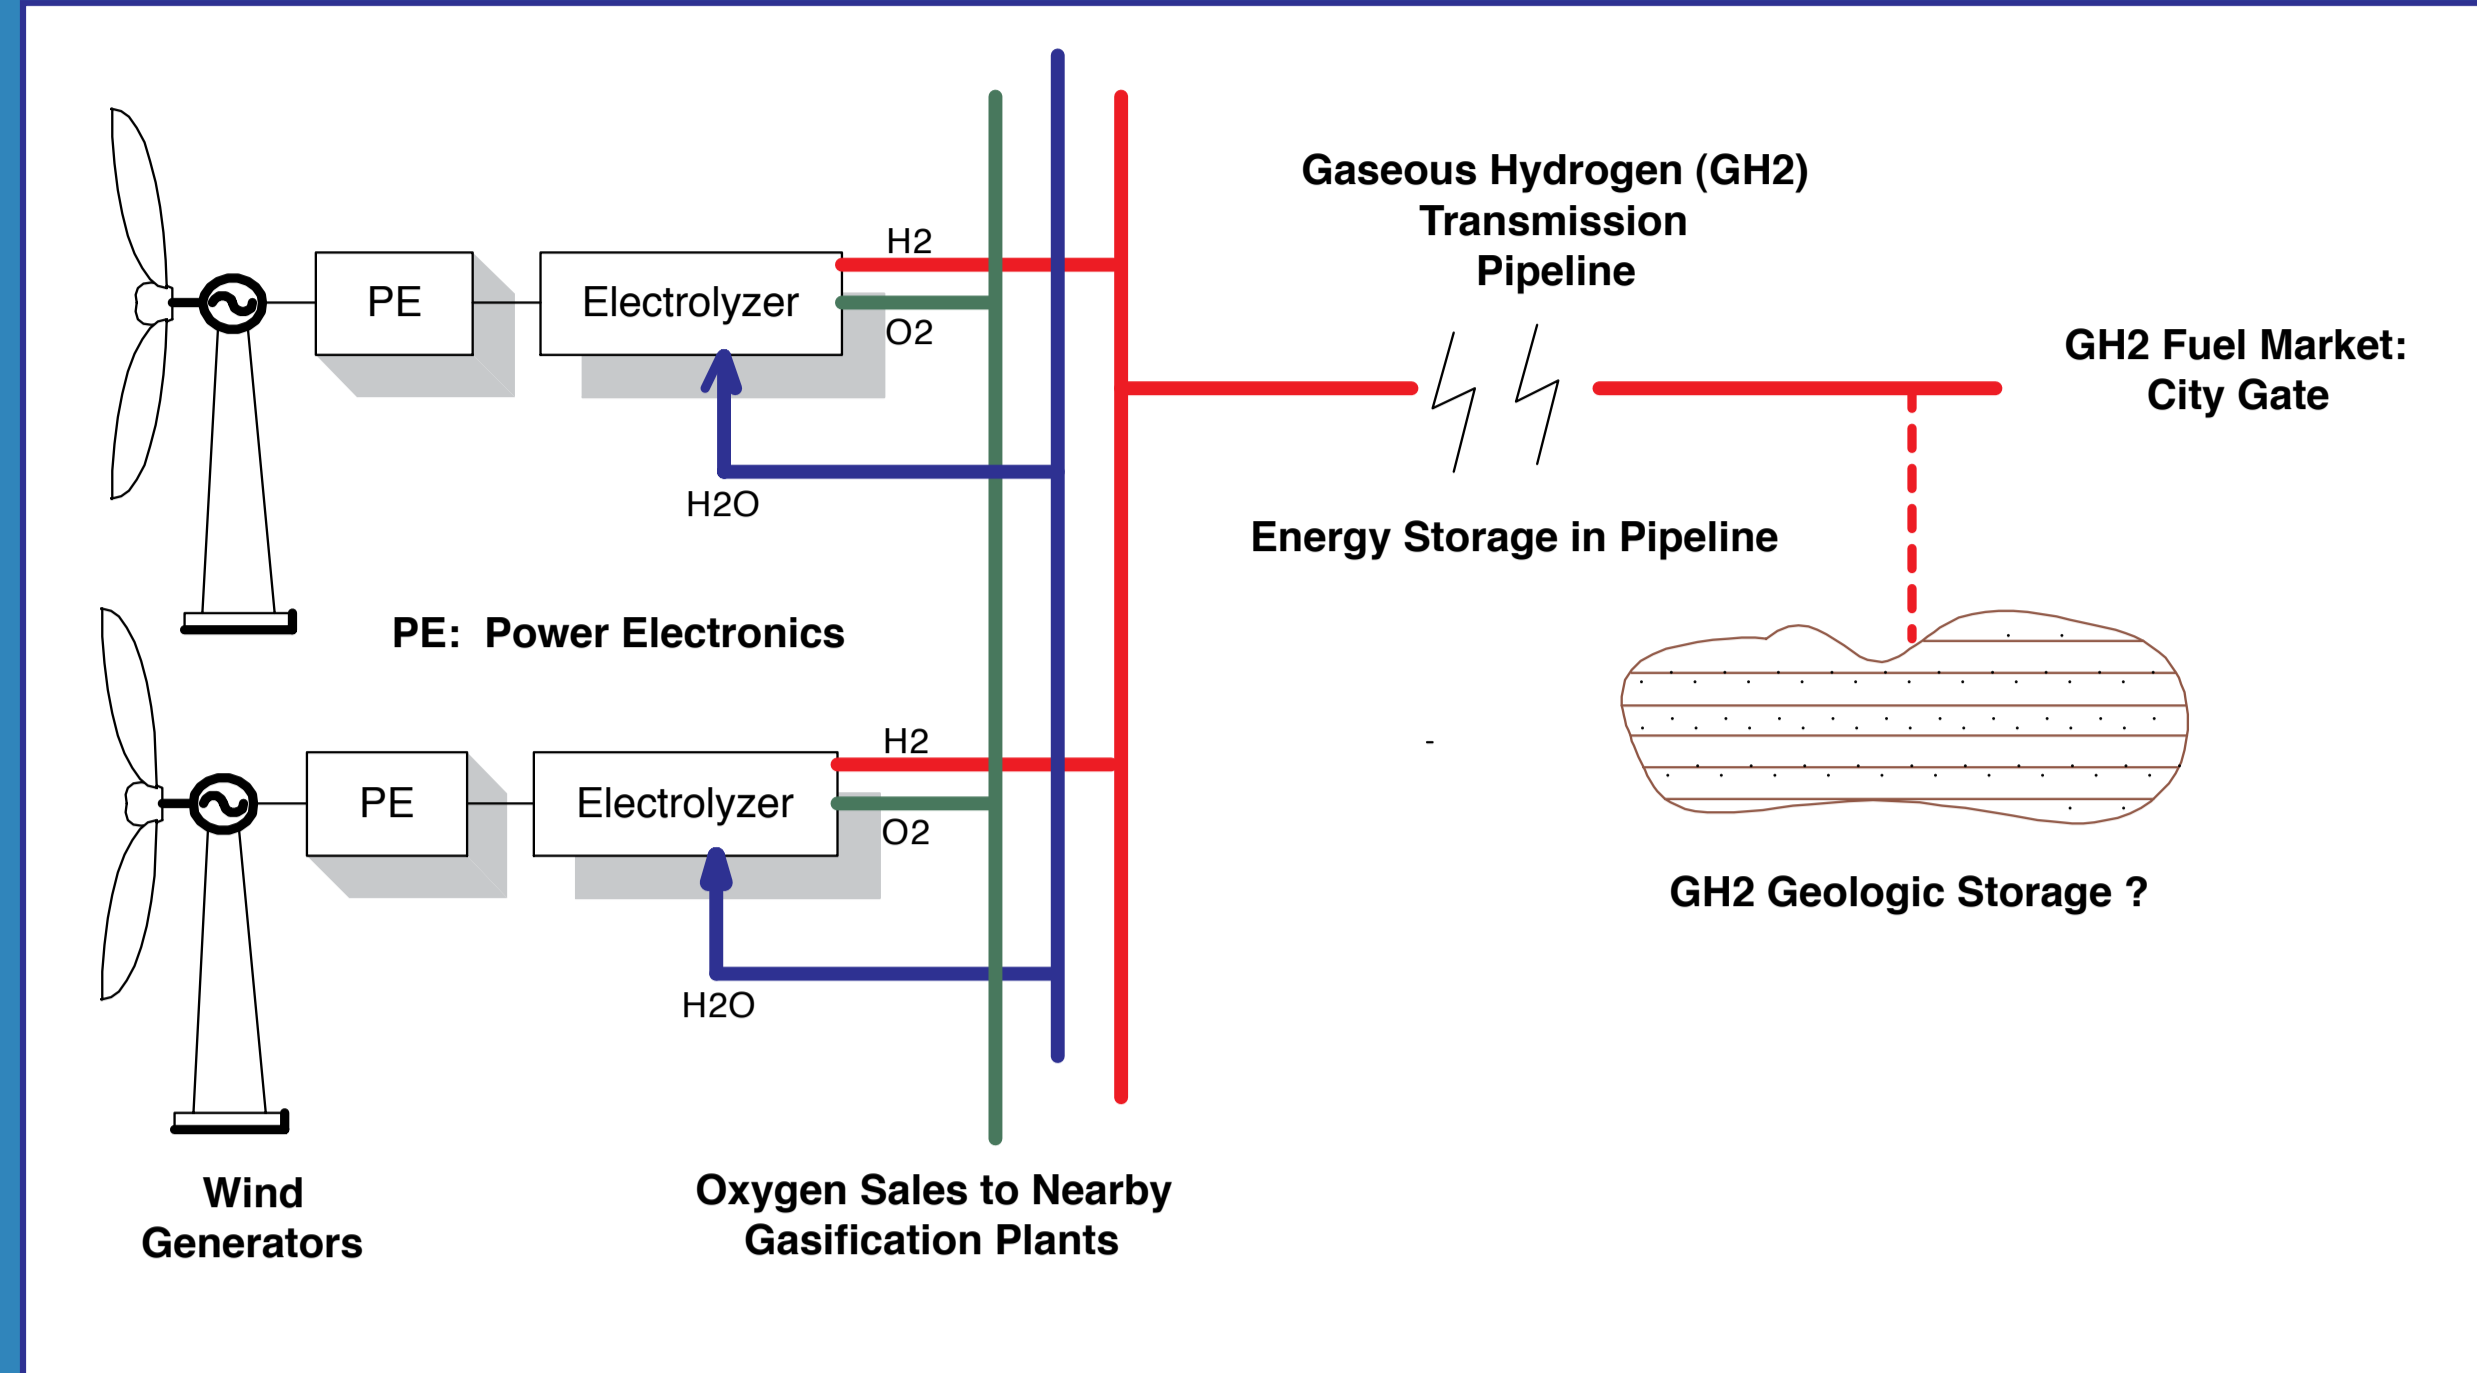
PE

Electrolyzer

H2

O2

H2O

Gaseous Hydrogen (GH2) Transmission Pipeline

GH2 Fuel Market: City Gate

Energy Storage in Pipeline

PE: Power Electronics

PE

Electrolyzer

H2

O2

H2O

GH2 Geologic Storage ?

Wind Generators

Oxygen Sales to Nearby Gasification Plants